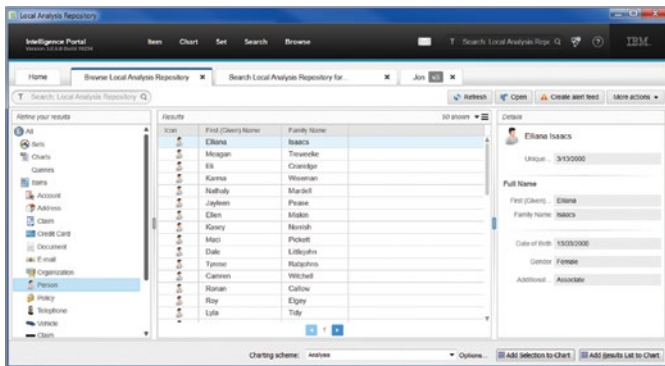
Local Analysis Repository

Intelligence Portal
Version 1.0.4.8 Build 16234

Item Chart Set Search Browse

T Search Local Analysis Repo Q

IBM.

Home | Browse Local Analysis Repository × | Search Local Analysis Repository for... × | Jon ×

T Search Local Analysis Repository Q

Refresh | Open | Create alert feed | More actions

Refine your results
All
Sets
Charts
Queries
Items
Account
Address
Claim
Credit Card
Document
E-mail
Organization
Person
Policy
Telephone
Vehicle
Claim

Results
50 shown

| Icon | First (Given) Name | Family Name |
|---|---|---|
| | Eliana | Isaacs |
| | Meagan | Treveeke |
| | Eli | Crandge |
| | Karma | Waxman |
| | Nathaly | Mardell |
| | Jayleen | Pease |
| | Ellen | Makin |
| | Kasey | Norrish |
| | Maci | Pickett |
| | Dale | Littlejohn |
| | Tyrone | Ralphins |
| | Camren | Witchell |
| | Ronan | Callow |
| | Roy | Elgey |
| | Lyla | Tidy |

1

Details
Eliana Isaacs
Unique... 3/13/2000

Full Name
First (Given)... Eliana
Family Name Isaacs

Date of Birth 15/09/2000
Gender Female
Additional... Associate

Charting scheme: Analysis
Options...
Add Selection to Chart
Add Results List to Chart